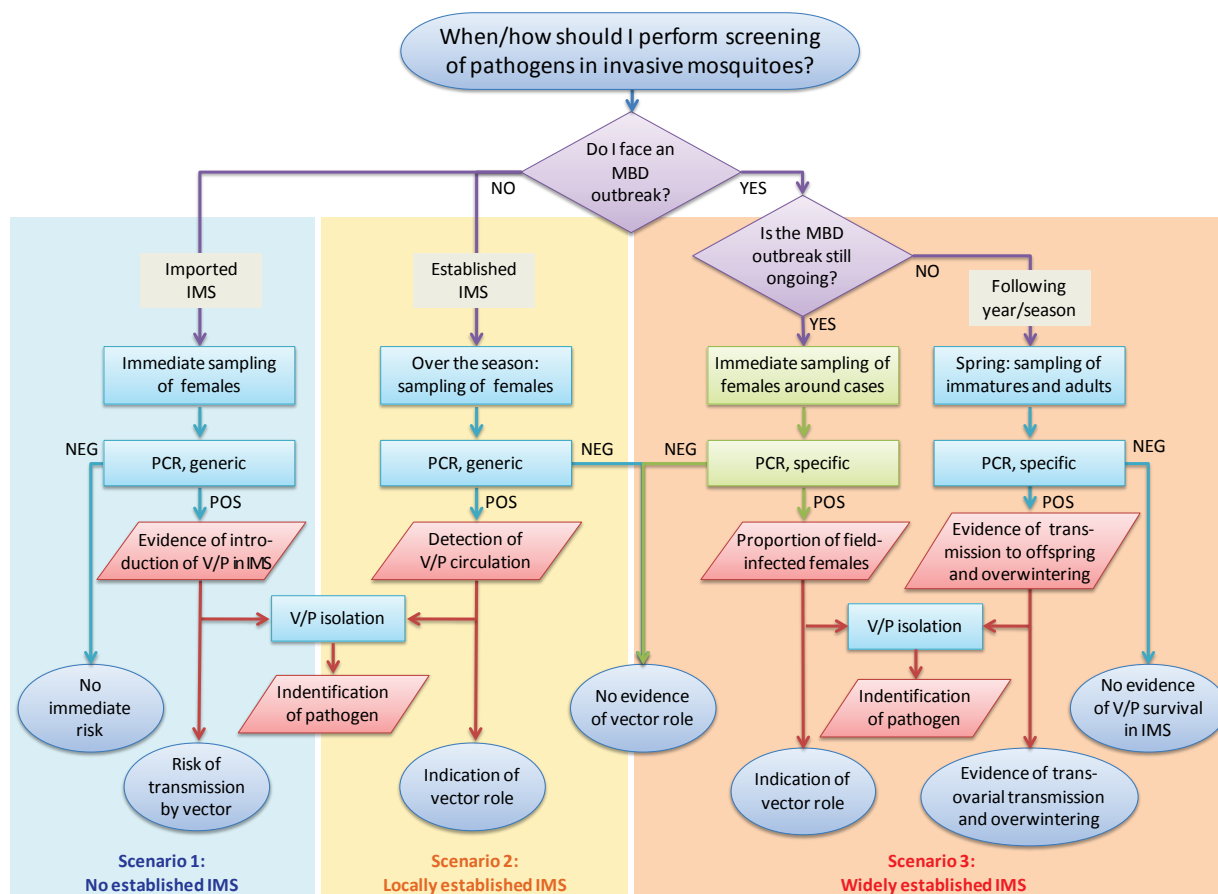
When/how should I perform screening of pathogens in invasive mosquitoes?

Do I face an MBD outbreak?

NO

YES

Imported IMS

Immediate sampling of females

NEG

PCR, generic

POS

Evidence of introduction of V/P in IMS

No immediate risk

Risk of transmission by vector

V/P isolation

Indentification of pathogen

Established IMS

Over the season: sampling of females

PCR, generic

NEG

POS

Detection of V/P circulation

Indication of vector role

No evidence of vector role

Is the MBD outbreak still ongoing?

NO

YES

Immediate sampling of females around cases

NEG

PCR, specific

POS

Proportion of field-infected females

V/P isolation

Indentification of pathogen

Indication of vector role

Following year/season

Spring: sampling of immatures and adults

PCR, specific

NEG

POS

Evidence of transmission to offspring and overwintering

Evidence of trans-ovarial transmission and overwintering

No evidence of V/P survival in IMS

Scenario 1:
No established IMS

Scenario 2:
Locally established IMS

Scenario 3:
Widely established IMS